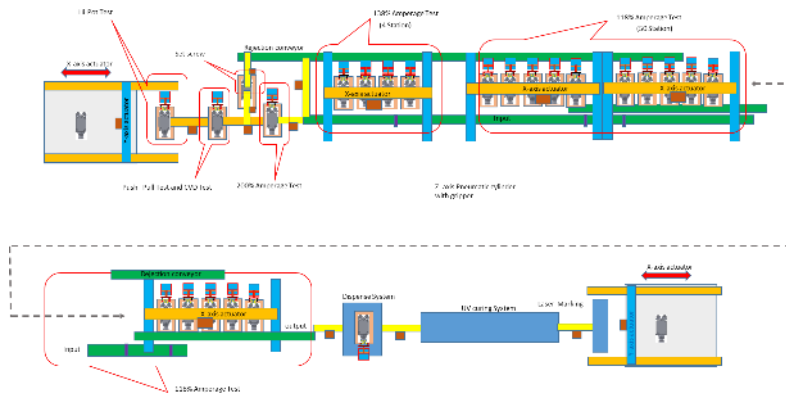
Hi Pot Test
X axis actuator
Set screw
Rejection conveyor
138% Amperage Test
(4 Station)
118% Amperage Test
(16 Station)
X-axis actuator
X-axis actuator
X-axis actuator
Stripe
Push / Pull Test and CVD Test
200% Amperage Test
Z-axis Pneumatic cylinder with gripper

Rejection conveyor
X-axis actuator
Output
Input
Dispense System
UV curing System
Laser Marking
X-axis actuator
135% Amperage Test